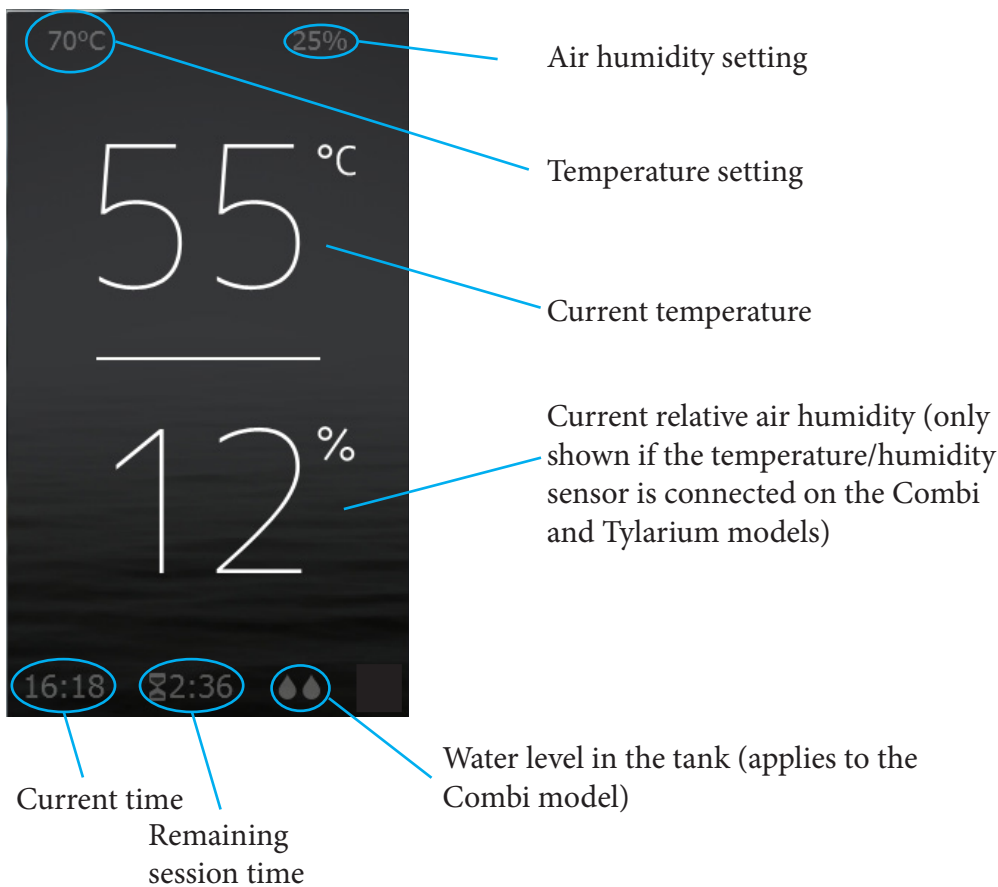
70ºC

25%

Air humidity setting

Temperature setting

55 ºC

Current temperature

12 %

Current relative air humidity (only shown if the temperature/humidity sensor is connected on the Combi and Tylarium models)

16:18

2:36

Water level in the tank (applies to the Combi model)

Current time

Remaining session time